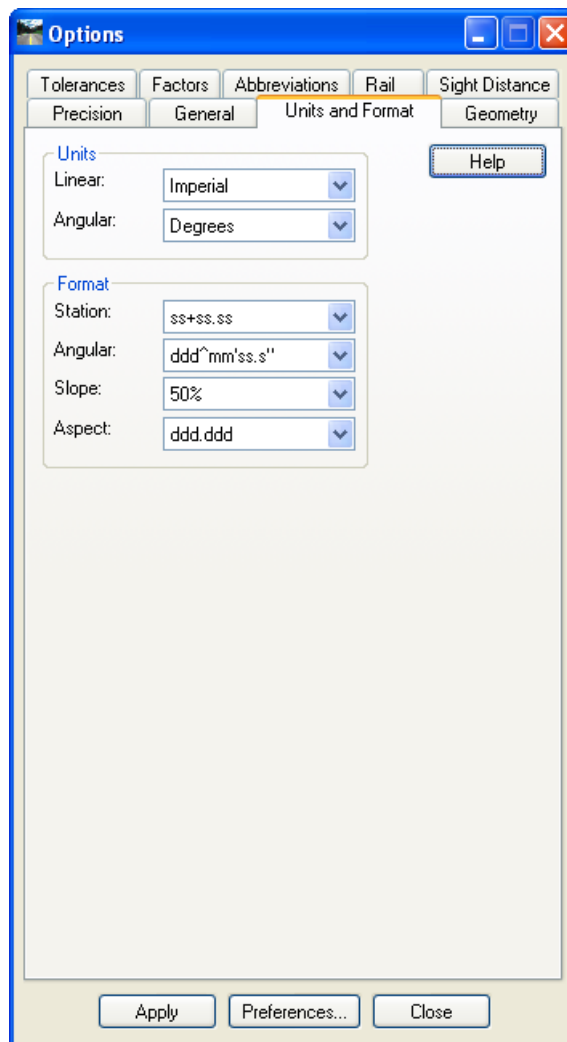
Options

Tolerances
Factors
Abbreviations
Rail
Sight Distance
Precision
General
Units and Format
Geometry

Units
Linear: Imperial
Angular: Degrees

Help

Format
Station: ss+ss.ss
Angular: ddd^mm'ss.s''
Slope: 50%
Aspect: ddd.ddd

Apply
Preferences...
Close